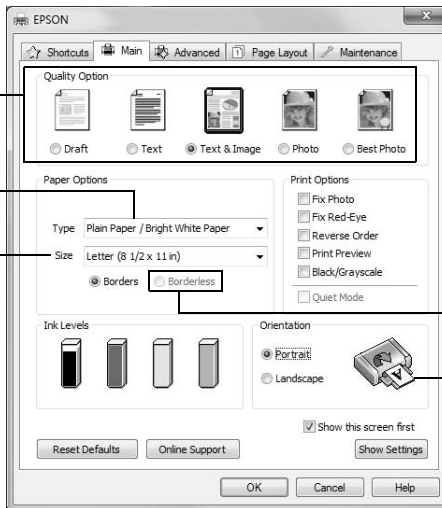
EPSON

Shortcuts Main Advanced Page Layout Maintenance

Quality Option

Draft Text Text & Image Photo Best Photo

Paper Options

Type Plain Paper / Bright White Paper

Size Letter (8 1/2 x 11 in)

Borders Borderless

Print Options

Fix Photo

Fix Red-Eye

Reverse Order

Print Preview

Black/Grayscale

Quiet Mode

Ink Levels

Orientation

Portrait

Landscape

Show this screen first

Reset Defaults Online Support Show Settings

OK Cancel Help